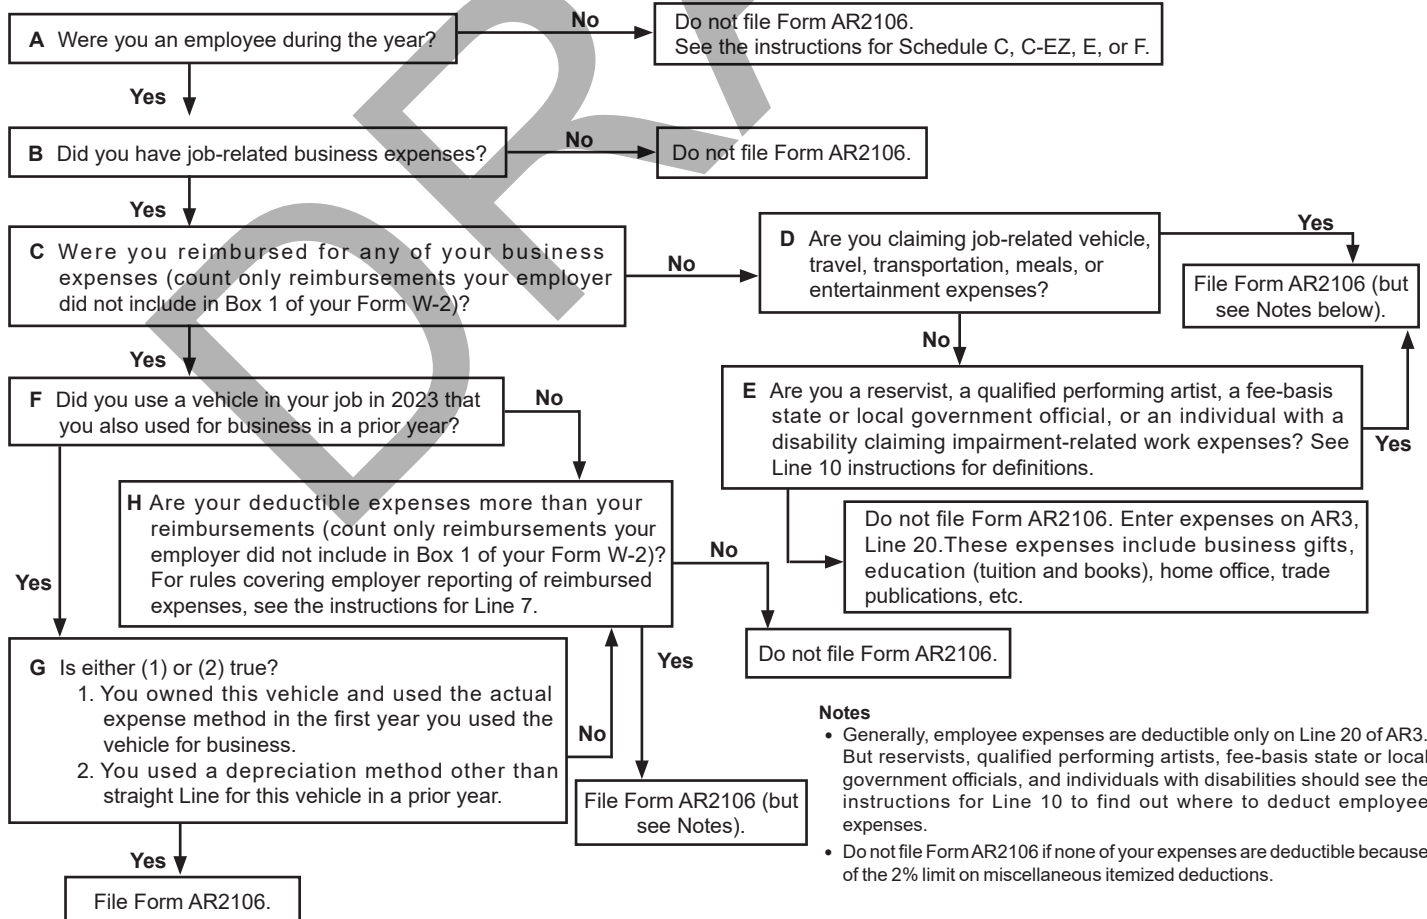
**A** Were you an employee during the year?

No

Do not file Form AR2106. See the instructions for Schedule C, C-EZ, E, or F.

Yes

**B** Did you have job-related business expenses?

No

Do not file Form AR2106.

Yes

**C** Were you reimbursed for any of your business expenses (count only reimbursements your employer did not include in Box 1 of your Form W-2)?

No

**D** Are you claiming job-related vehicle, travel, transportation, meals, or entertainment expenses?

Yes

File Form AR2106 (but see Notes below).

No

**E** Are you a reservist, a qualified performing artist, a fee-basis state or local government official, or an individual with a disability claiming impairment-related work expenses? See Line 10 instructions for definitions.

Yes

Do not file Form AR2106. Enter expenses on AR3, Line 20.These expenses include business gifts, education (tuition and books), home office, trade publications, etc.

Yes

**F** Did you use a vehicle in your job in 2023 that you also used for business in a prior year?

No

**H** Are your deductible expenses more than your reimbursements (count only reimbursements your employer did not include in Box 1 of your Form W-2)? For rules covering employer reporting of reimbursed expenses, see the instructions for Line 7.

No

Do not file Form AR2106.

Yes

Yes

**G** Is either (1) or (2) true?
1. You owned this vehicle and used the actual expense method in the first year you used the vehicle for business.
2. You used a depreciation method other than straight Line for this vehicle in a prior year.

No

File Form AR2106 (but see Notes).

Yes

File Form AR2106.

**Notes**
• Generally, employee expenses are deductible only on Line 20 of AR3. But reservists, qualified performing artists, fee-basis state or local government officials, and individuals with disabilities should see the instructions for Line 10 to find out where to deduct employee expenses.
• Do not file Form AR2106 if none of your expenses are deductible because of the 2% limit on miscellaneous itemized deductions.

DRAFT